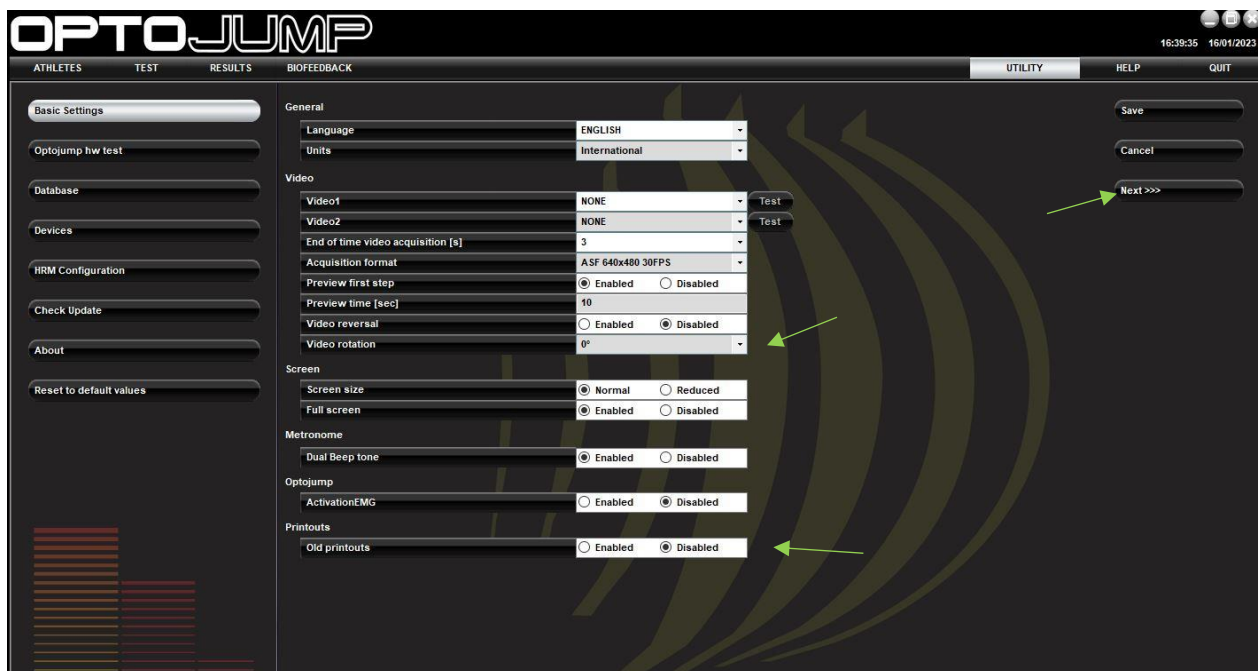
OPTOJUMP

16:39:35 16/01/2023

ATHLETES TEST RESULTS BIOFEEDBACK UTILITY HELP QUIT

Basic Settings
Optojump hw test
Database
Devices
HRM Configuration
Check Update
About
Reset to default values

General

| Language | ENGLISH |
|---|---|
| Units | International |

Video

| Video1 | NONE | Test |
|---|---|---|
| Video2 | NONE | Test |
| End of time video acquisition [s] | 3 | |
| Acquisition format | ASF 640x480 30FPS | |
| Preview first step | Enabled Disabled | |
| Preview time [sec] | 10 | |
| Video reversal | Enabled Disabled | |
| Video rotation | 0° | |

Screen

| Screen size | Normal Reduced |
|---|---|
| Full screen | Enabled Disabled |

Metronome

| Dual Beep tone | Enabled Disabled |
|---|---|

Optojump

| ActivationEMG | Enabled Disabled |
|---|---|

Printouts

| Old printouts | Enabled Disabled |
|---|---|

Save
Cancel
Next >>>